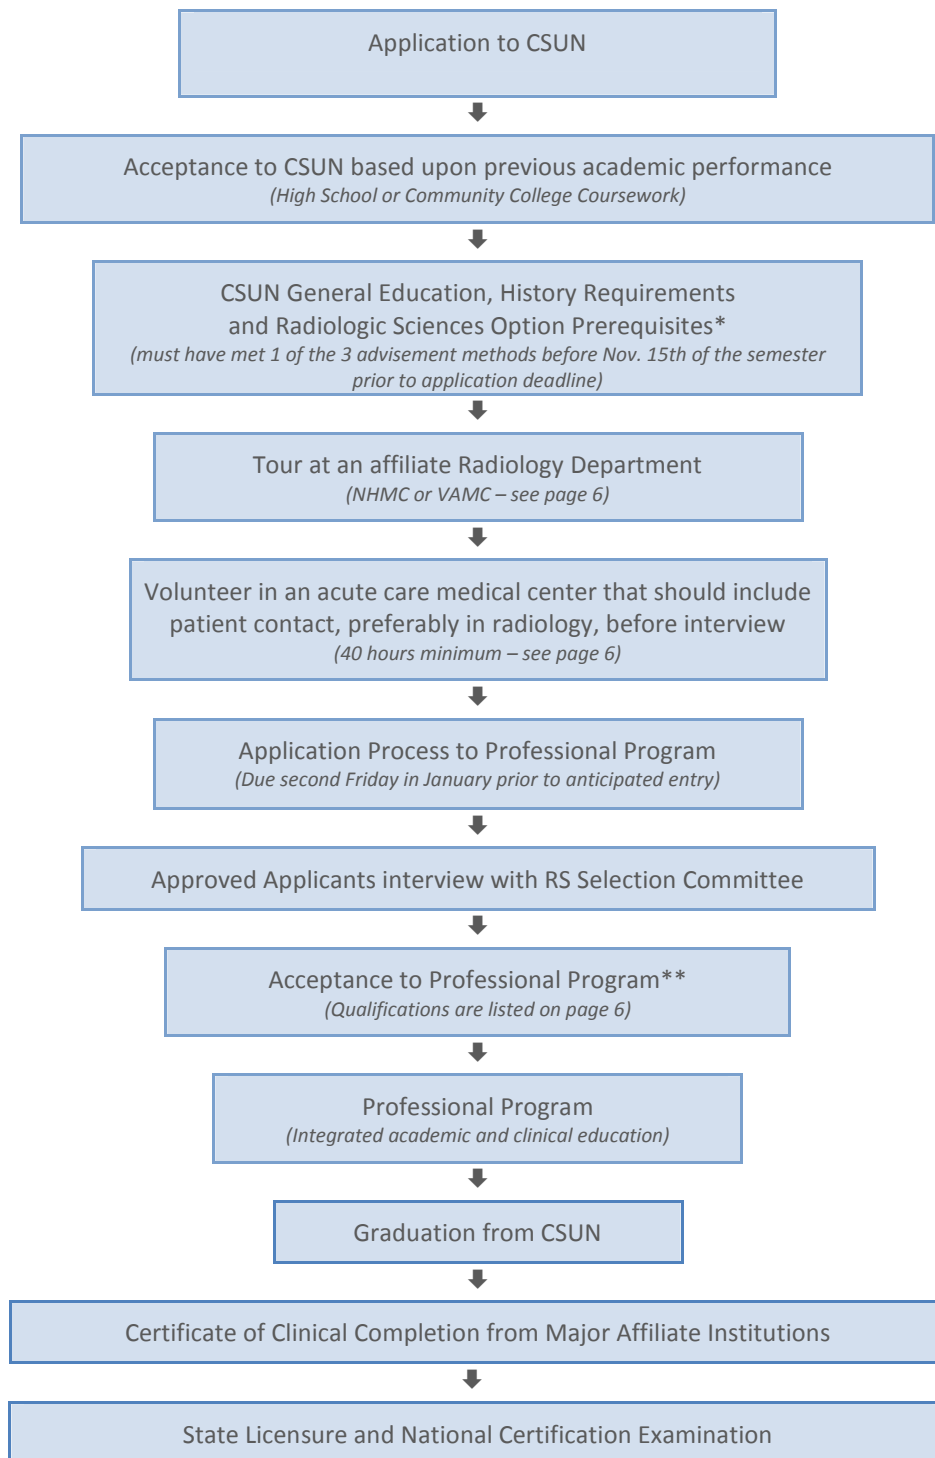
Application to CSUN

Acceptance to CSUN based upon previous academic performance
(High School or Community College Coursework)

CSUN General Education, History Requirements and Radiologic Sciences Option Prerequisites*
(must have met 1 of the 3 advisement methods before Nov. 15th of the semester prior to application deadline)

Tour at an affiliate Radiology Department
(NHMC or VAMC – see page 6)

Volunteer in an acute care medical center that should include patient contact, preferably in radiology, before interview
(40 hours minimum – see page 6)

Application Process to Professional Program
(Due second Friday in January prior to anticipated entry)

Approved Applicants interview with RS Selection Committee

Acceptance to Professional Program**
(Qualifications are listed on page 6)

Professional Program
(Integrated academic and clinical education)

Graduation from CSUN

Certificate of Clinical Completion from Major Affiliate Institutions

State Licensure and National Certification Examination